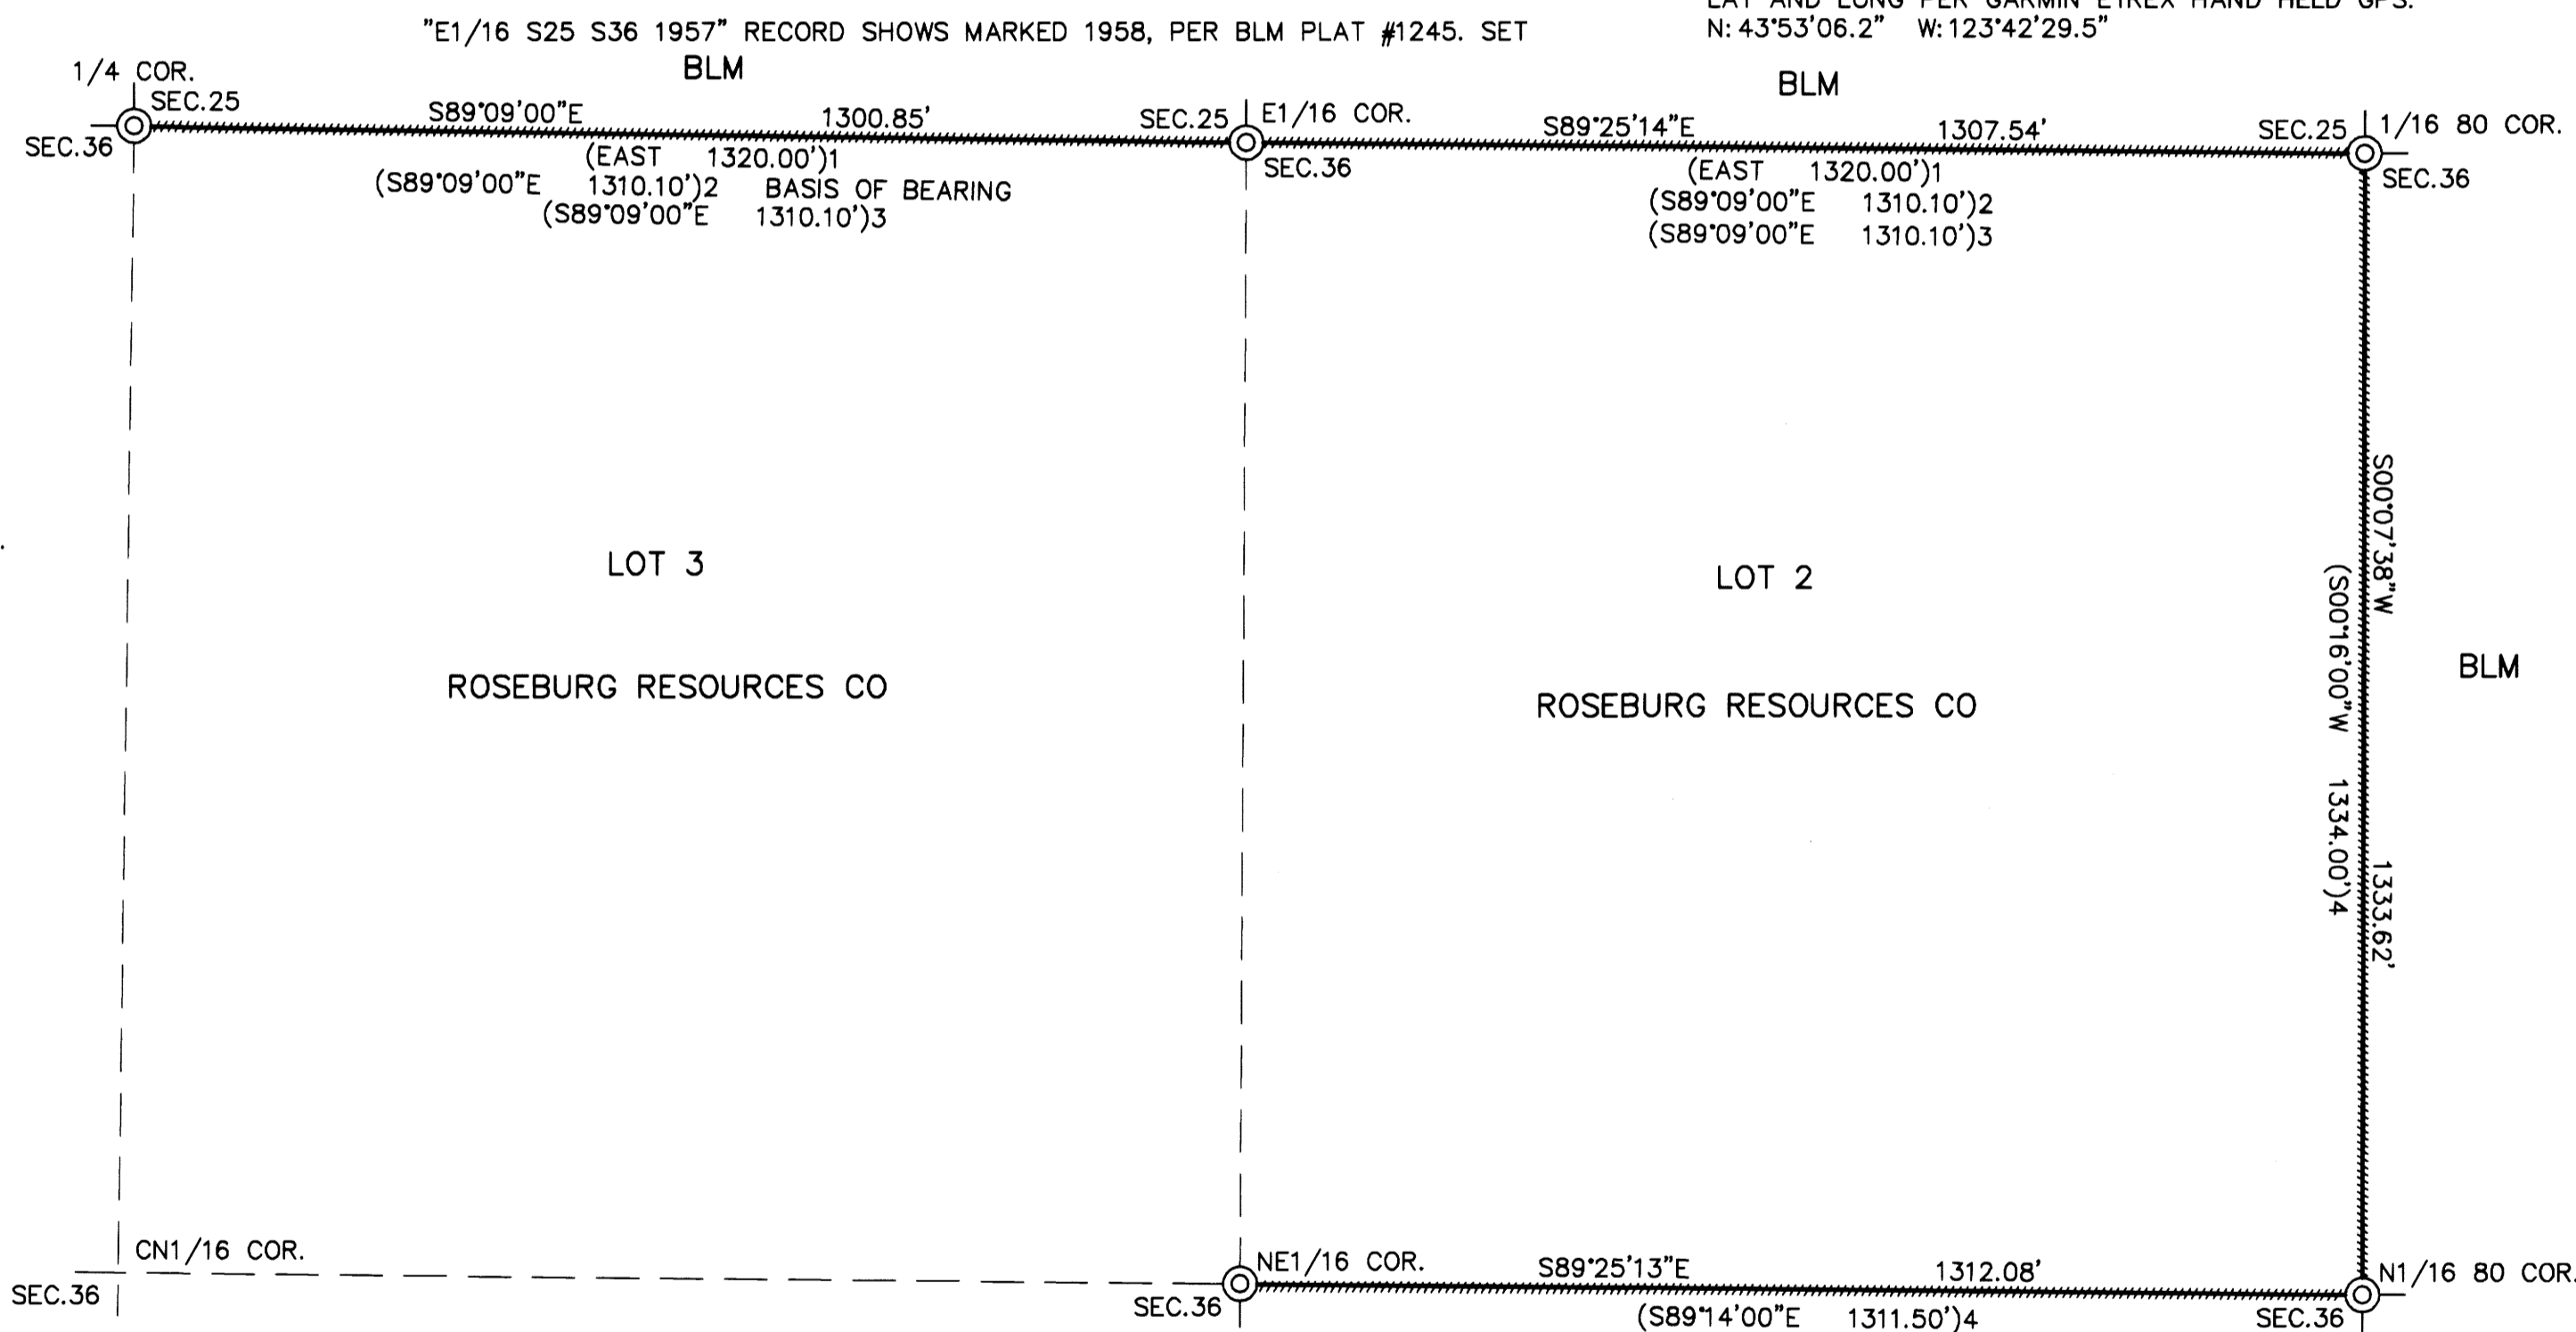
LAT AND LONG PER GARMIN ETREX HAND HELD GPS.
N: 43°53'06.2" W: 123°42'29.5"

"E1/16 S25 S36 1957" RECORD SHOWS MARKED 1958, PER BLM PLAT #1245. SET

1/4 COR.
SEC.25
SEC.36
BLM
S89°09'00"E 1300.85'
(EAST 1320.00')1
(S89°09'00"E 1310.10')2 BASIS OF BEARING
(S89°09'00"E 1310.10')3
SEC.25
E1/16 COR.
SEC.36
BLM
S89°25'14"E 1307.54'
(EAST 1320.00')1
(S89°09'00"E 1310.10')2
(S89°09'00"E 1310.10')3
SEC.25
1/16 80 COR.
SEC.36

LOT 3

ROSEBURG RESOURCES CO

LOT 2

ROSEBURG RESOURCES CO

S00°07'38"W 1333.62'
(S00°16'00"W 1334.00')4

BLM

CN1/16 COR.
SEC.36
NE1/16 COR.
SEC.36
S89°25'13"E 1312.08'
(S89°14'00"E 1311.50')4
N1/16 80 COR.
SEC.36